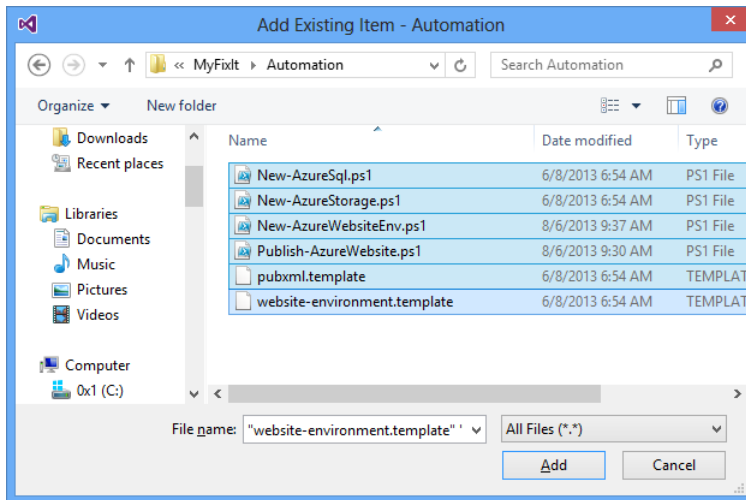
Add Existing Item - Automation

« MyFixIt ▸ Automation

Search Automation

Organize ▾ New folder

Downloads
Recent places

Libraries
Documents
Music
Pictures
Videos

Computer
0x1 (C:)

| Name | Date modified | Type |
|---|---|---|
| New-AzureSql.ps1 | 6/8/2013 6:54 AM | PS1 File |
| New-AzureStorage.ps1 | 6/8/2013 6:54 AM | PS1 File |
| New-AzureWebsiteEnv.ps1 | 8/6/2013 9:37 AM | PS1 File |
| Publish-AzureWebsite.ps1 | 8/6/2013 9:30 AM | PS1 File |
| pubxml.template | 6/8/2013 6:54 AM | TEMPLAT |
| website-environment.template | 6/8/2013 6:54 AM | TEMPLAT |

File name: "website-environment.template" '

All Files (*.*)

Add

Cancel